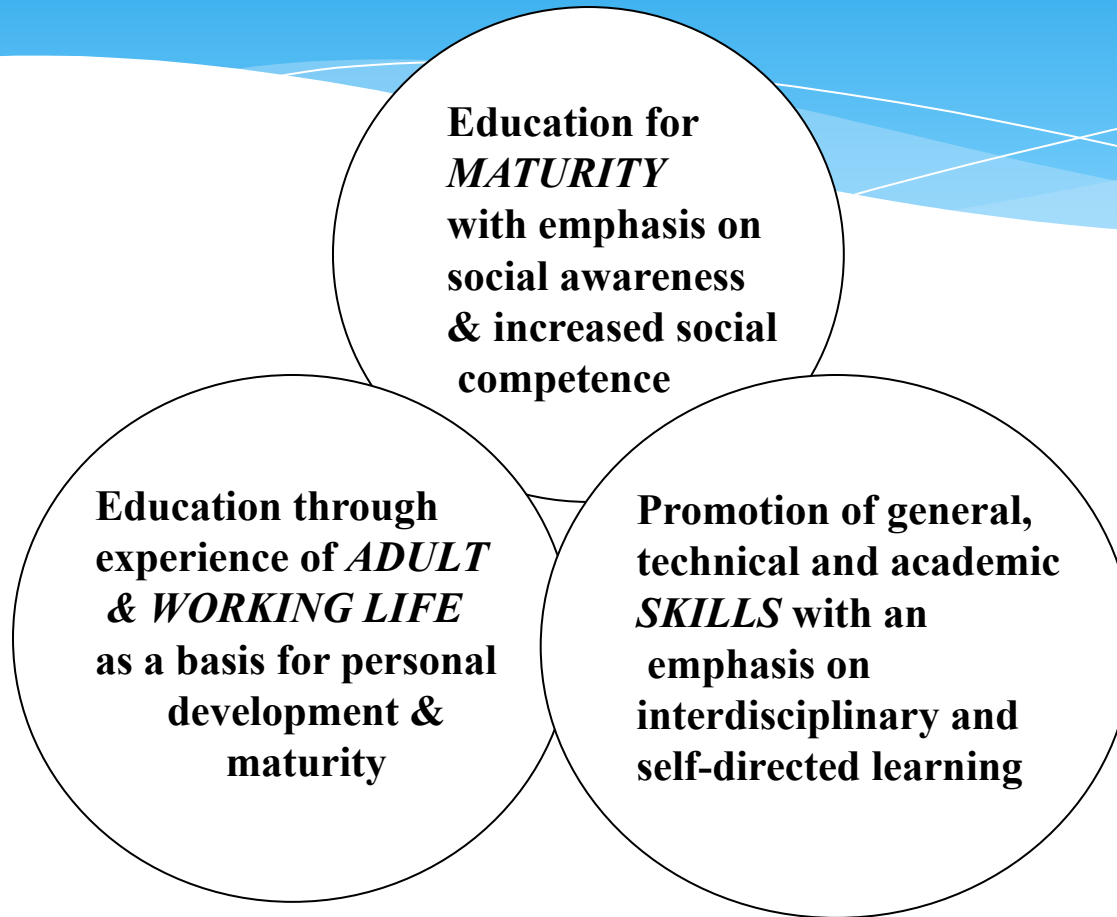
Education for *MATURITY* with emphasis on social awareness & increased social competence

Education through experience of *ADULT & WORKING LIFE* as a basis for personal development & maturity

Promotion of general, technical and academic *SKILLS* with an emphasis on interdisciplinary and self-directed learning